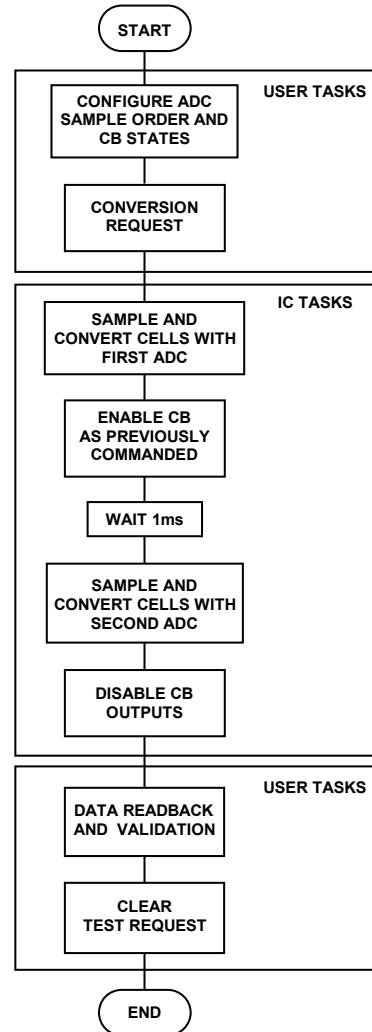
START

USER TASKS

CONFIGURE ADC SAMPLE ORDER AND CB STATES

CONVERSION REQUEST

IC TASKS

SAMPLE AND CONVERT CELLS WITH FIRST ADC

ENABLE CB AS PREVIOUSLY COMMANDED

WAIT 1ms

SAMPLE AND CONVERT CELLS WITH SECOND ADC

DISABLE CB OUTPUTS

USER TASKS

DATA READBACK AND VALIDATION

CLEAR TEST REQUEST

END